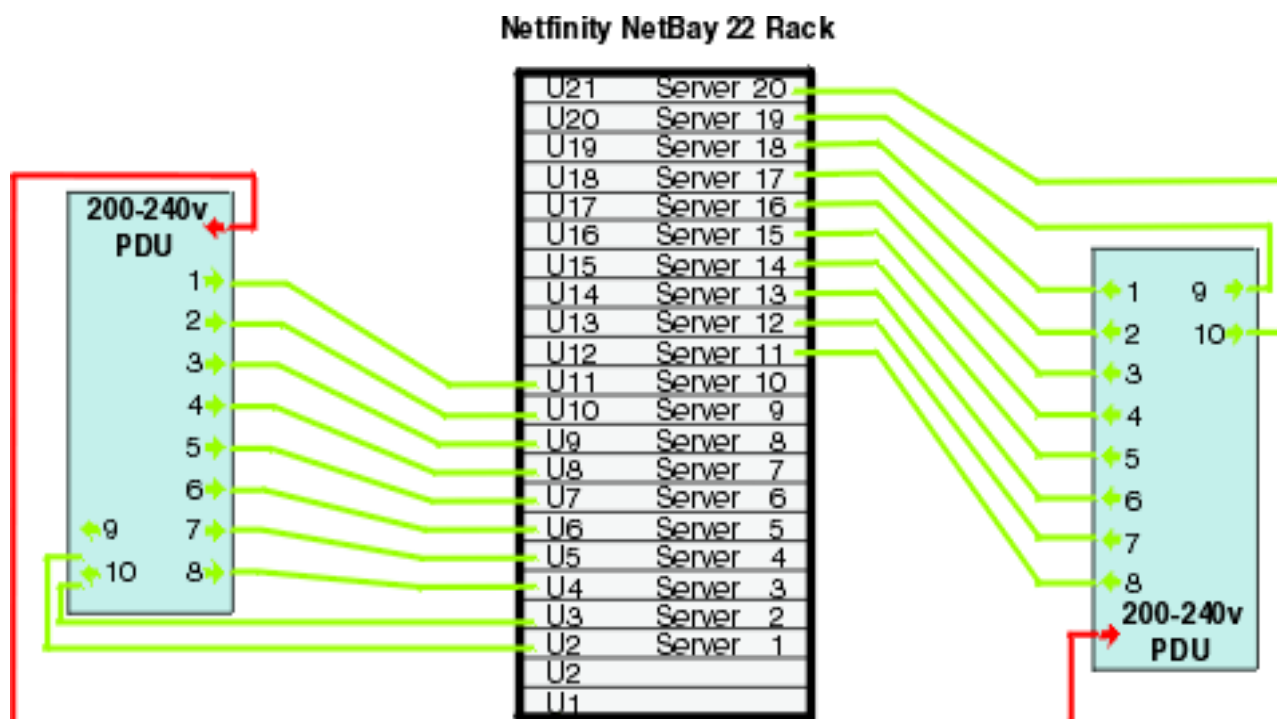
Netfinity NetBay 22 Rack

200-240v
PDU
1
2
3
4
5
6
9
7
10
8

U21 Server 20
U20 Server 19
U19 Server 18
U18 Server 17
U17 Server 16
U16 Server 15
U15 Server 14
U14 Server 13
U13 Server 12
U12 Server 11
U11 Server 10
U10 Server 9
U9 Server 8
U8 Server 7
U7 Server 6
U6 Server 5
U5 Server 4
U4 Server 3
U3 Server 2
U2 Server 1
U2
U1

1
9
2
10
3
4
5
6
7
8
200-240v
PDU